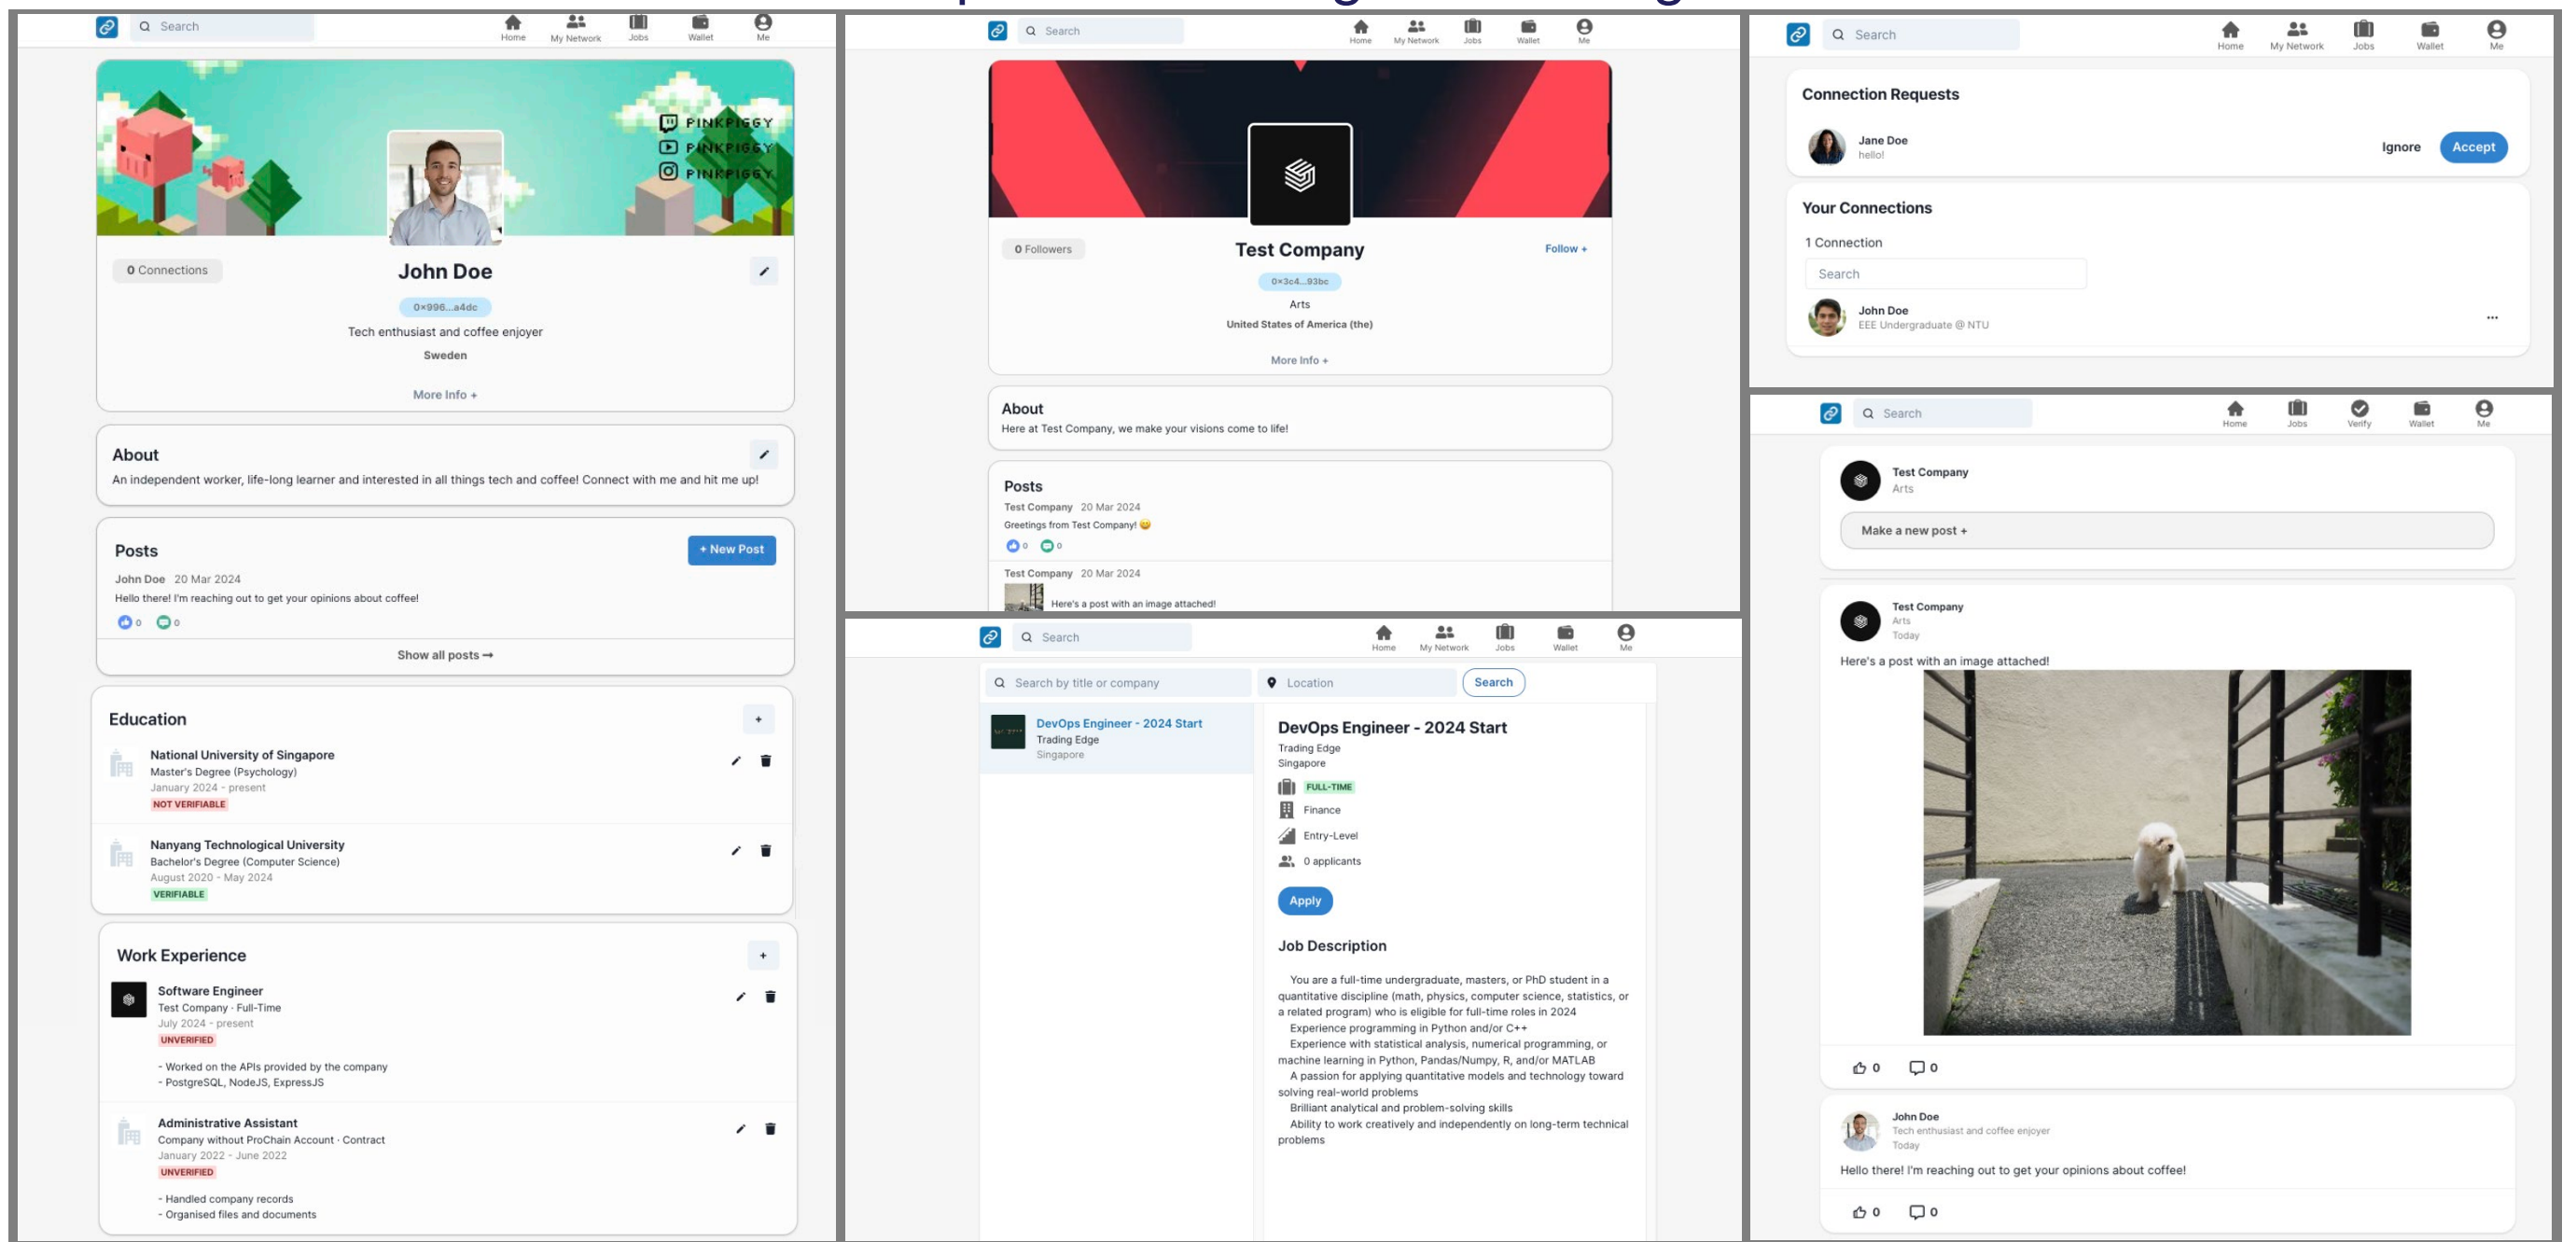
Search Home My Network Jobs Wallet Me

PINKPIGGY
PINKPIGGY
PINKPIGGY

0 Connections

John Doe

0x996...a4dc

Tech enthusiast and coffee enjoyer

Sweden

More Info +

About

An independent worker, life-long learner and interested in all things tech and coffee! Connect with me and hit me up!

Posts

+ New Post

John Doe 20 Mar 2024

Hello there! I'm reaching out to get your opinions about coffee!

0 0

Show all posts →

Education

+

National University of Singapore
Master's Degree (Psychology)
January 2024 - present
NOT VERIFIABLE

Nanyang Technological University
Bachelor's Degree (Computer Science)
August 2020 - May 2024
VERIFIABLE

Work Experience

+

Software Engineer
Test Company · Full-Time
July 2024 - present
UNVERIFIED

- Worked on the APIs provided by the company
- PostgreSQL, NodeJS, ExpressJS

Administrative Assistant
Company without ProChain Account · Contract
January 2022 - June 2022
UNVERIFIED

- Handled company records
- Organised files and documents

Search Home My Network Jobs Wallet Me

0 Followers

Test Company

Follow +

0x3c4...93bc

Arts

United States of America (the)

More Info +

About

Here at Test Company, we make your visions come to life!

Posts

Test Company 20 Mar 2024

Greetings from Test Company! 😀

0 0

Test Company 20 Mar 2024

Here's a post with an image attached!

Search Home My Network Jobs Wallet Me

Connection Requests

Jane Doe
hello!

Ignore Accept

Your Connections

1 Connection

Search

John Doe
EEE Undergraduate @ NTU

...

Search Home Jobs Verify Wallet Me

Test Company
Arts

Make a new post +

Test Company
Arts
Today

Here's a post with an image attached!

0 0

John Doe
Tech enthusiast and coffee enjoyer
Today

Hello there! I'm reaching out to get your opinions about coffee!

0 0

Search Home My Network Jobs Wallet Me

Search by title or company

Location

Search

DevOps Engineer - 2024 Start
Trading Edge
Singapore

DevOps Engineer - 2024 Start

Trading Edge
Singapore

FULL-TIME

Finance

Entry-Level

0 applicants

Apply

Job Description

You are a full-time undergraduate, masters, or PhD student in a quantitative discipline (math, physics, computer science, statistics, or a related program) who is eligible for full-time roles in 2024
Experience programming in Python and/or C++
Experience with statistical analysis, numerical programming, or machine learning in Python, Pandas/Numpy, R, and/or MATLAB
A passion for applying quantitative models and technology toward solving real-world problems
Brilliant analytical and problem-solving skills
Ability to work creatively and independently on long-term technical problems